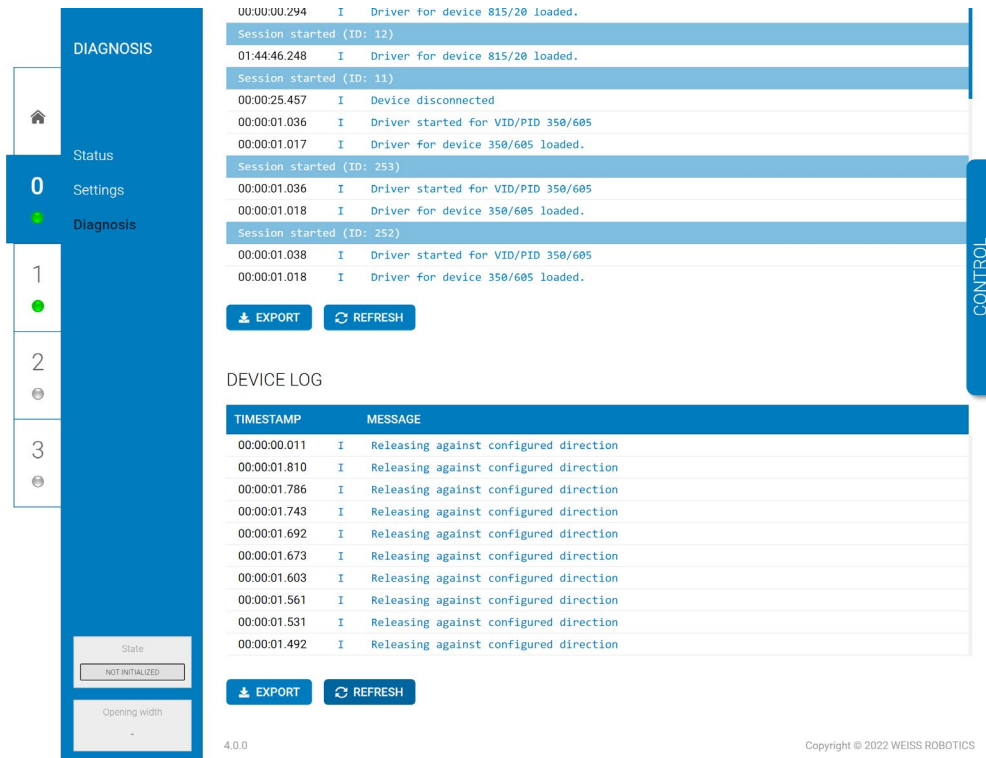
0
1
2
3

DIAGNOSIS

Status
Settings
Diagnosis

State
NOT INITIALIZED

Opening width
-

| | | |
|---|---|---|
| 00:00:00.294 | I | Driver for device 815/20 loaded. |
| Session started (ID: 12) | | |
| 01:44:46.248 | I | Driver for device 815/20 loaded. |
| Session started (ID: 11) | | |
| 00:00:25.457 | I | Device disconnected |
| 00:00:01.036 | I | Driver started for VID/PID 350/605 |
| 00:00:01.017 | I | Driver for device 350/605 loaded. |
| Session started (ID: 253) | | |
| 00:00:01.036 | I | Driver started for VID/PID 350/605 |
| 00:00:01.018 | I | Driver for device 350/605 loaded. |
| Session started (ID: 252) | | |
| 00:00:01.038 | I | Driver started for VID/PID 350/605 |
| 00:00:01.018 | I | Driver for device 350/605 loaded. |

EXPORT REFRESH

DEVICE LOG

| TIMESTAMP | | MESSAGE |
|---|---|---|
| 00:00:00.011 | I | Releasing against configured direction |
| 00:00:01.810 | I | Releasing against configured direction |
| 00:00:01.786 | I | Releasing against configured direction |
| 00:00:01.743 | I | Releasing against configured direction |
| 00:00:01.692 | I | Releasing against configured direction |
| 00:00:01.673 | I | Releasing against configured direction |
| 00:00:01.603 | I | Releasing against configured direction |
| 00:00:01.561 | I | Releasing against configured direction |
| 00:00:01.531 | I | Releasing against configured direction |
| 00:00:01.492 | I | Releasing against configured direction |

EXPORT REFRESH

CONTROL

4.0.0

Copyright © 2022 WEISS ROBOTICS